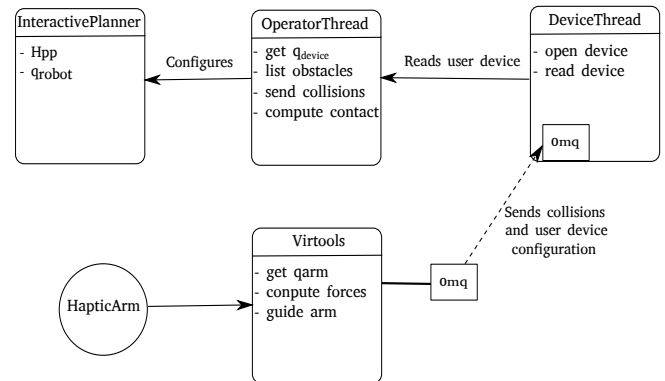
InteractivePlanner

- Hpp
- $q_{robot}$

Configures

OperatorThread

- get $q_{device}$
- list obstacles
- send collisions
- compute contact

Reads user device

DeviceThread

- open device
- read device

0mq

Sends collisions and user device configuration

Virtools

- get qarm
- compute forces
- guide arm

0mq

HapticArm